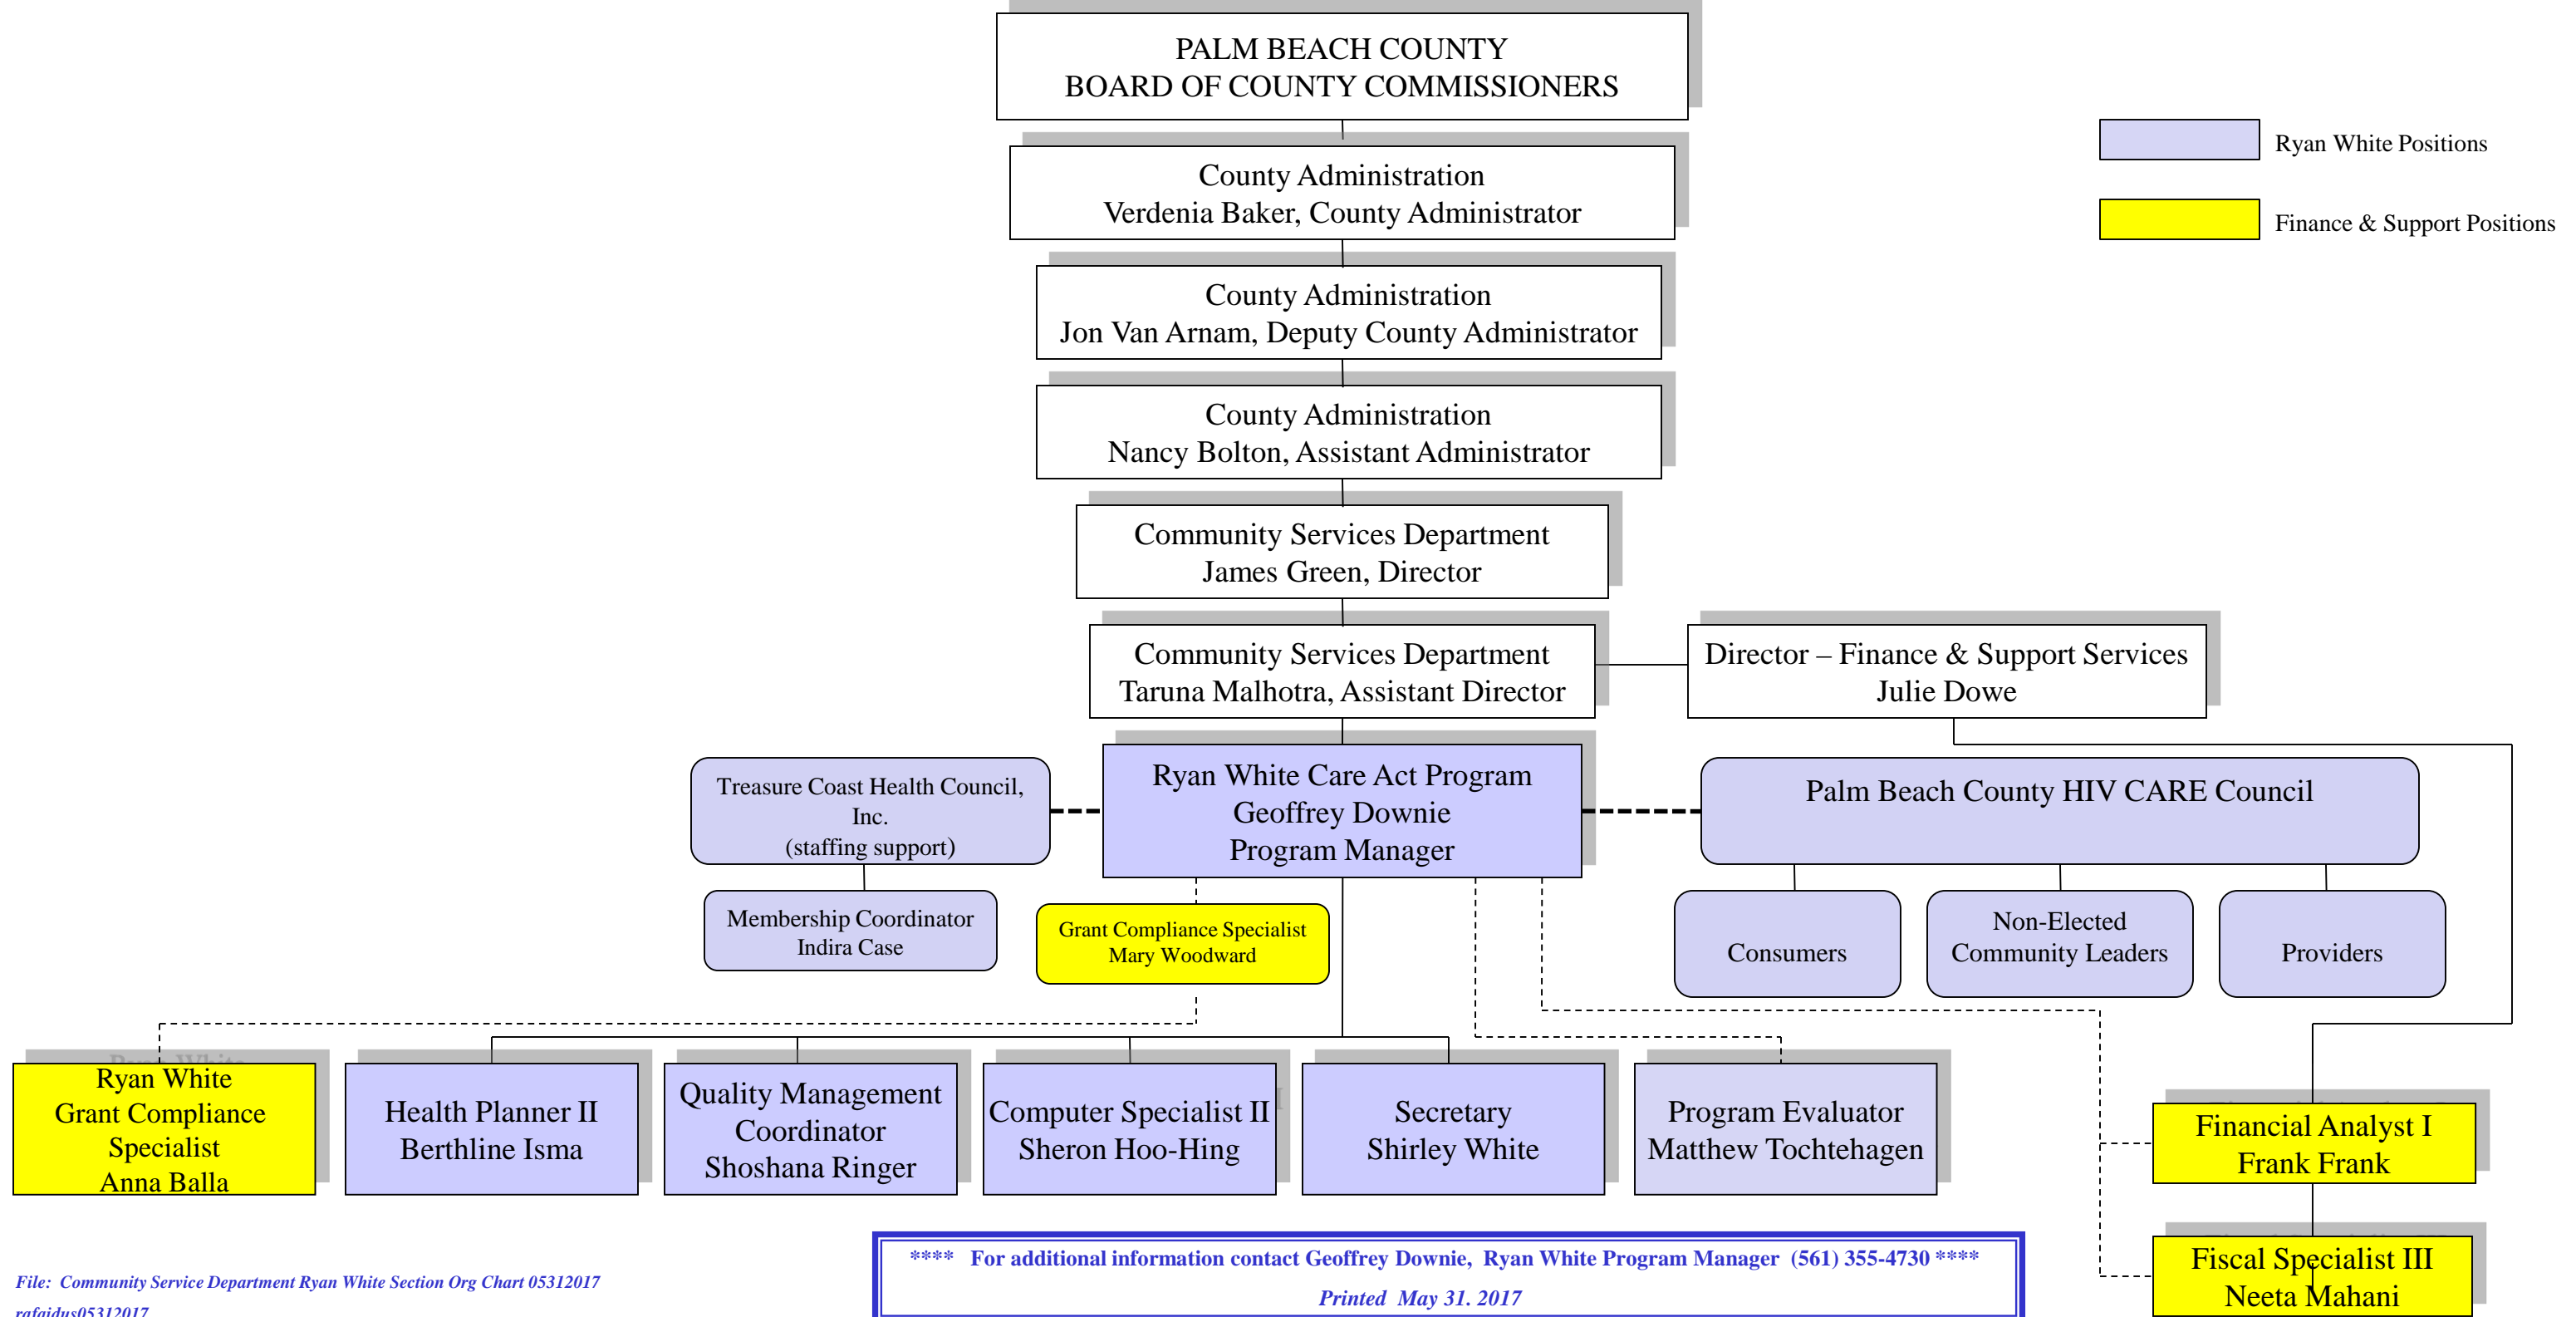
PALM BEACH COUNTY
BOARD OF COUNTY COMMISSIONERS

Ryan White Positions

Finance & Support Positions

County Administration
Verdenia Baker, County Administrator

County Administration
Jon Van Arnam, Deputy County Administrator

County Administration
Nancy Bolton, Assistant Administrator

Community Services Department
James Green, Director

Community Services Department
Taruna Malhotra, Assistant Director

Director – Finance & Support Services
Julie Dowe

Treasure Coast Health Council, Inc.
(staffing support)

Ryan White Care Act Program
Geoffrey Downie
Program Manager

Palm Beach County HIV CARE Council

Membership Coordinator
Indira Case

Grant Compliance Specialist
Mary Woodward

Consumers

Non-Elected
Community Leaders

Providers

Ryan White
Grant Compliance
Specialist
Anna Balla

Health Planner II
Berthline Isma

Quality Management
Coordinator
Shoshana Ringer

Computer Specialist II
Sheron Hoo-Hing

Secretary
Shirley White

Program Evaluator
Matthew Tochtehagen

Financial Analyst I
Frank Frank

Fiscal Specialist III
Neeta Mahani

**** For additional information contact Geoffrey Downie, Ryan White Program Manager (561) 355-4730 ****
Printed May 31. 2017

File: Community Service Department Ryan White Section Org Chart 05312017
rafaidus05312017